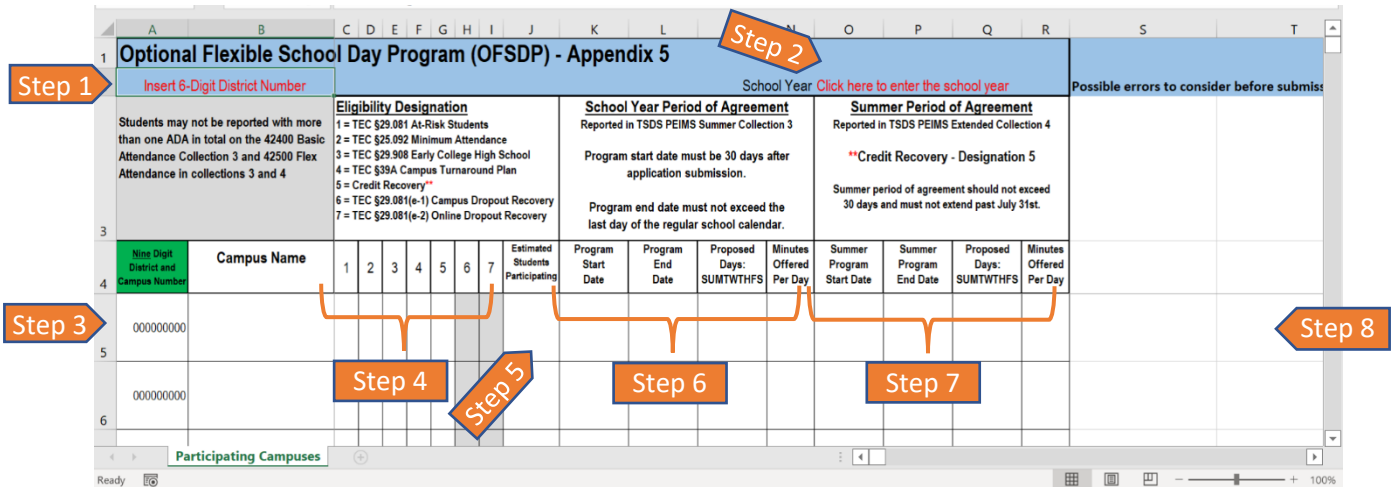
| | A | B | C | D | E | F | G | H | I | J | K | L | M | N | O | P | Q | R | S | T |
|---|---|---|---|---|---|---|---|---|---|---|---|---|---|---|---|---|---|---|---|---|
| 1 | Optional Flexible School Day Program (OFSDP) - Appendix 5 | | | | | | | | | | | | | | | | | | | |
| 2 | Insert 6-Digit District Number | | | | | | | | | | | | School Year Click here to enter the school year | | | | | | Possible errors to consider before submiss | |
| 3 | Students may not be reported with more than one ADA in total on the 42400 Basic Attendance Collection 3 and 42500 Flex Attendance in collections 3 and 4 | | Eligibility Designation 1 = TEC §29.081 At-Risk Students 2 = TEC §25.092 Minimum Attendance 3 = TEC §29.908 Early College High School 4 = TEC §39A Campus Turnaround Plan 5 = Credit Recovery** 6 = TEC §29.081(e-1) Campus Dropout Recovery 7 = TEC §29.081(e-2) Online Dropout Recovery | | | | | | | | School Year Period of Agreement Reported in TSDS PEIMS Summer Collection 3 Program start date must be 30 days after application submission. Program end date must not exceed the last day of the regular school calendar. | | | | Summer Period of Agreement Reported in TSDS PEIMS Extended Collection 4 **Credit Recovery - Designation 5 Summer period of agreement should not exceed 30 days and must not extend past July 31st. | | | | | |
| 4 | Nine Digit District and Campus Number | Campus Name | 1 | 2 | 3 | 4 | 5 | 6 | 7 | Estimated Students Participating | Program Start Date | Program End Date | Proposed Days: SUMTWTHFS | Minutes Offered Per Day | Summer Program Start Date | Summer Program End Date | Proposed Days: SUMTWTHFS | Minutes Offered Per Day | | |
| 5 | 000000000 | | | | | | | | | | | | | | | | | | | |
| 6 | 000000000 | | | | | | | | | | | | | | | | | | | |

Step 1
Step 2
Step 3
Step 4
Step 5
Step 6
Step 7
Step 8

Participating Campuses

Ready

100%